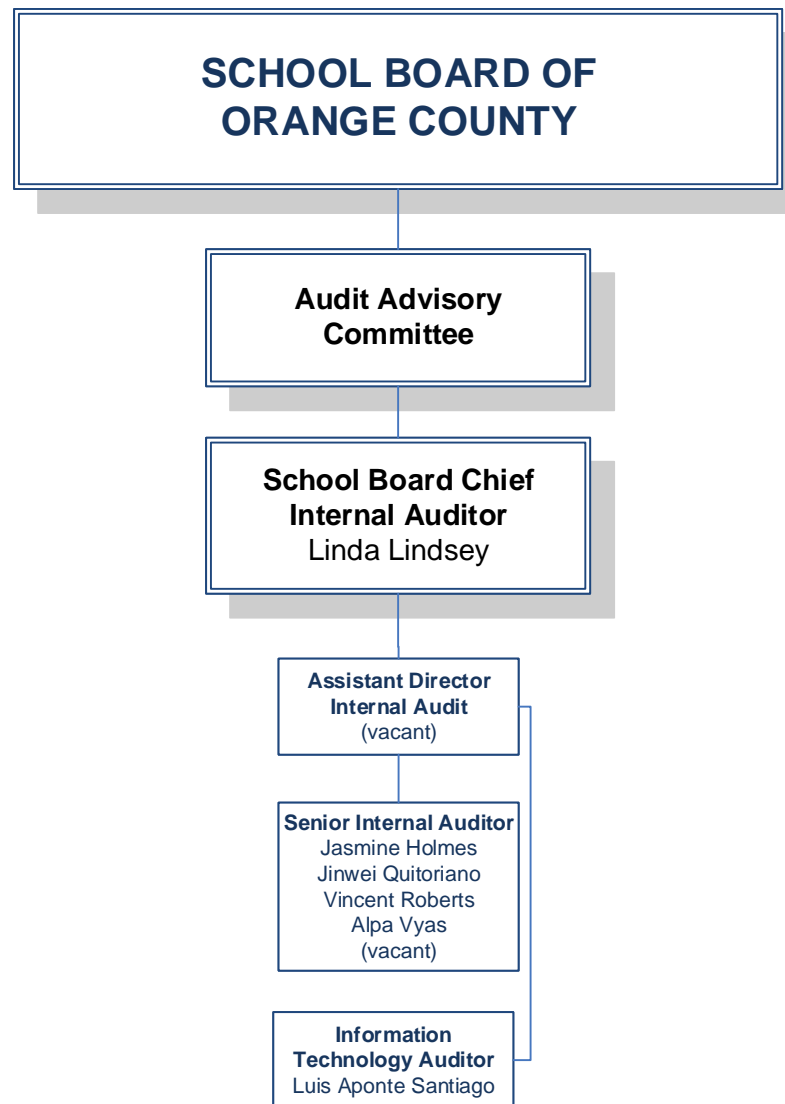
SCHOOL BOARD OF ORANGE COUNTY

Audit Advisory Committee

School Board Chief Internal Auditor
Linda Lindsey

Assistant Director Internal Audit
(vacant)

Senior Internal Auditor
Jasmine Holmes
Jinwei Quitoriano
Vincent Roberts
Alpa Vyas
(vacant)

Information Technology Auditor
Luis Aponte Santiago